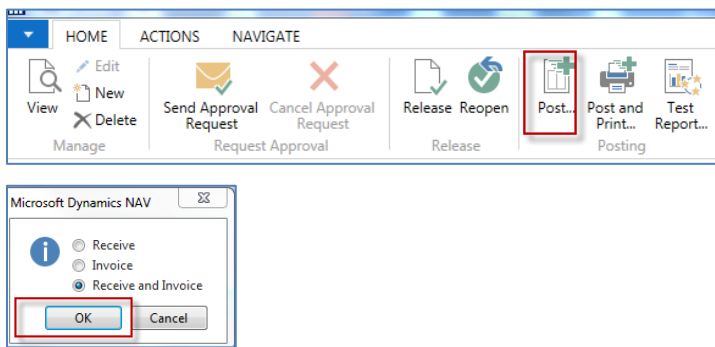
HOME ACTIONS NAVIGATE

View
Edit
New
Delete
Manage

Send Approval Request
Cancel Approval Request
Request Approval

Release
Reopen
Release

Post...
Post and Print...
Test Report...
Posting

Microsoft Dynamics NAV

Receive
Invoice
Receive and Invoice

OK
Cancel